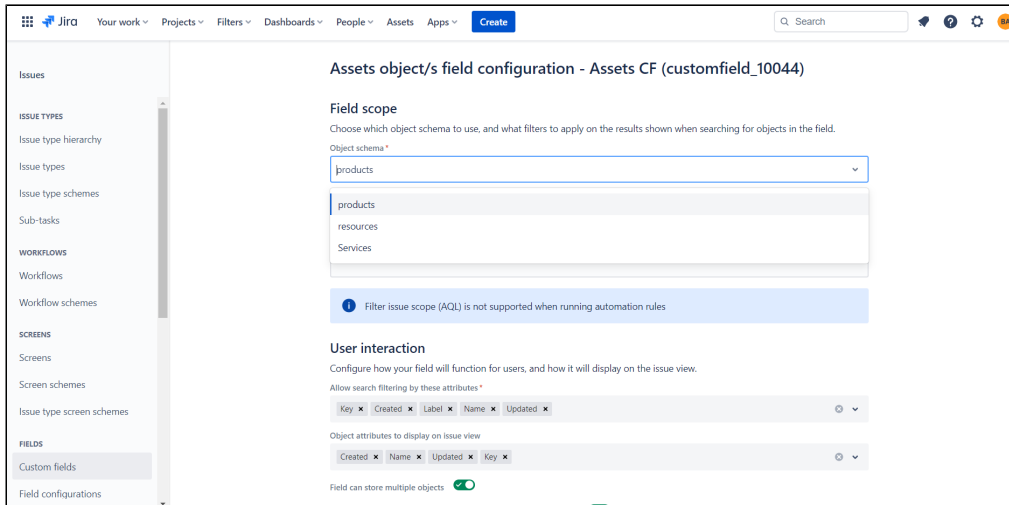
Jira Your work Projects Filters Dashboards People Assets Apps Create

Search

BA

Issues

ISSUE TYPES

Issue type hierarchy

Issue types

Issue type schemes

Sub-tasks

WORKFLOWS

Workflows

Workflow schemes

SCREENS

Screens

Screen schemes

Issue type screen schemes

FIELDS

Custom fields

Field configurations

Assets object/s field configuration - Assets CF (customfield_10044)

Field scope

Choose which object schema to use, and what filters to apply on the results shown when searching for objects in the field.

Object schema *

products

products

resources

Services

Filter issue scope (AQL) is not supported when running automation rules

User interaction

Configure how your field will function for users, and how it will display on the issue view.

Allow search filtering by these attributes *

Key × Created × Label × Name × Updated ×

Object attributes to display on issue view

Created × Name × Updated × Key ×

Field can store multiple objects